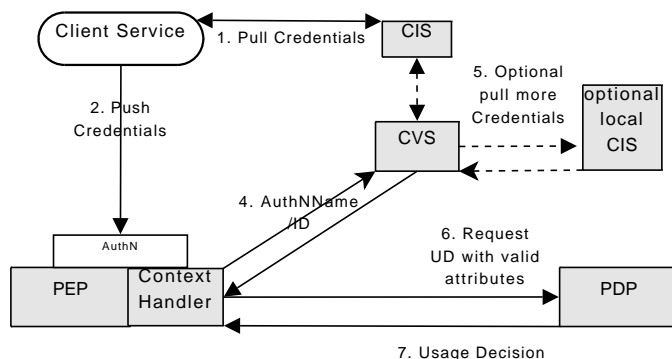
Client Service

1. Pull Credentials

CIS

2. Push Credentials

5. Optional pull more Credentials

optional local CIS

CVS

4. AuthNName /ID

AuthN

6. Request UD with valid attributes

PEP

Context Handler

PDP

7. Usage Decision